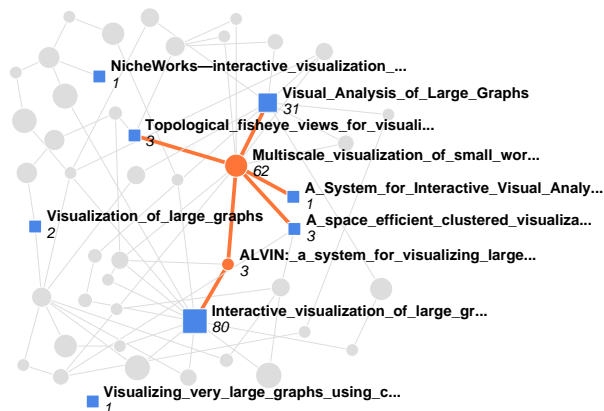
NicheWorks—interactive_visualization_...
1

Visual_Analysis_of_Large_Graphs
31

Topological_fisheye_views_for_visuali...
3

Multiscale_visualization_of_small_wor...
62

A_System_for_Interactive_Visual_Analy...
1

Visualization_of_large_graphs
2

A_space_efficient_clustered_visualiza...
3

ALVIN:_a_system_for_visualizing_large...
3

Interactive_visualization_of_large_gr...
80

Visualizing_very_large_graphs_using_c...
1